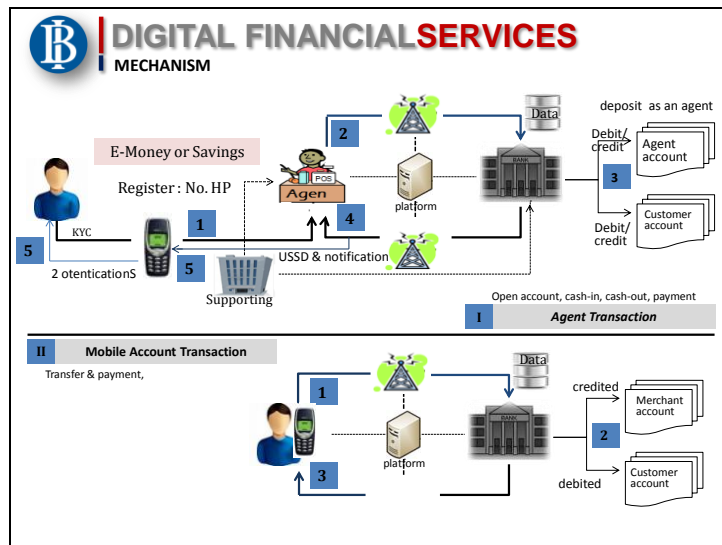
DIGITAL FINANCIALSERVICES
MECHANISM

E-Money or Savings

Register : No. HP

KYC

5

2 otenticationS

1

5

Supporting

POS
Agen

2

4

USSD & notification

Data

platform

BANK

deposit as an agent

Debit/ credit

Agent account

3

Customer account

Debit/ credit

Open account, cash-in, cash-out, payment

I Agent Transaction

II Mobile Account Transaction

Transfer & payment,

1

3

platform

Data

BANK

credited

Merchant account

2

Customer account

debited